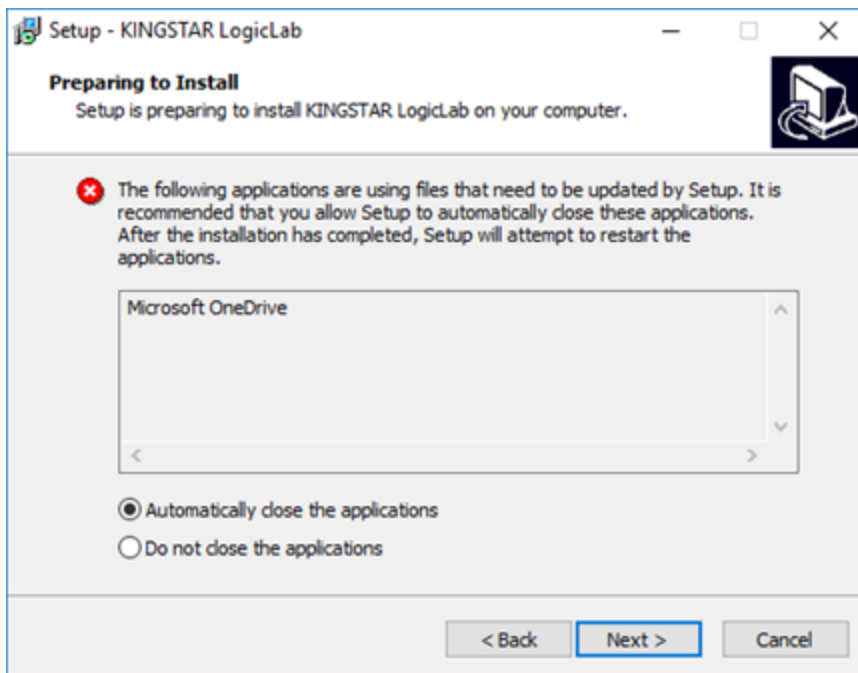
Setup - KINGSTAR LogicLab

Preparing to Install
Setup is preparing to install KINGSTAR LogicLab on your computer.

The following applications are using files that need to be updated by Setup. It is recommended that you allow Setup to automatically close these applications. After the installation has completed, Setup will attempt to restart the applications.

Microsoft OneDrive

Automatically close the applications
Do not close the applications

< Back
Next >
Cancel